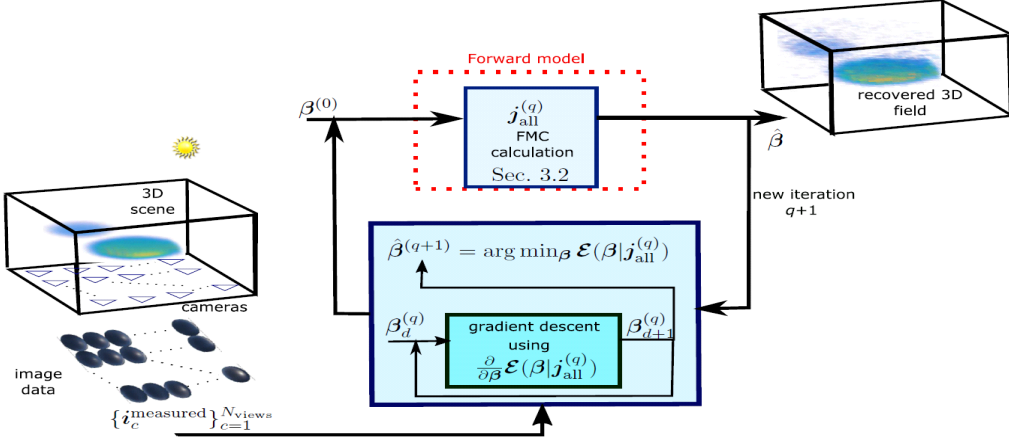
Forward model

$\boldsymbol{\beta}^{(0)}$

$\boldsymbol{j}_{\text{all}}^{(q)}$
FMC calculation
Sec. 3.2

recovered 3D field

$\hat{\boldsymbol{\beta}}$

3D scene

new iteration $q+1$

$\hat{\boldsymbol{\beta}}^{(q+1)} = \arg\min_{\boldsymbol{\beta}} \boldsymbol{\mathcal{E}}(\boldsymbol{\beta}|\boldsymbol{j}_{\text{all}}^{(q)})$

cameras

$\boldsymbol{\beta}_d^{(q)}$

gradient descent using $\frac{\partial}{\partial \boldsymbol{\beta}} \boldsymbol{\mathcal{E}}(\boldsymbol{\beta}|\boldsymbol{j}_{\text{all}}^{(q)})$

$\boldsymbol{\beta}_{d+1}^{(q)}$

image data

$\{\boldsymbol{i}_c^{\text{measured}}\}_{c=1}^{N_{\text{views}}}$